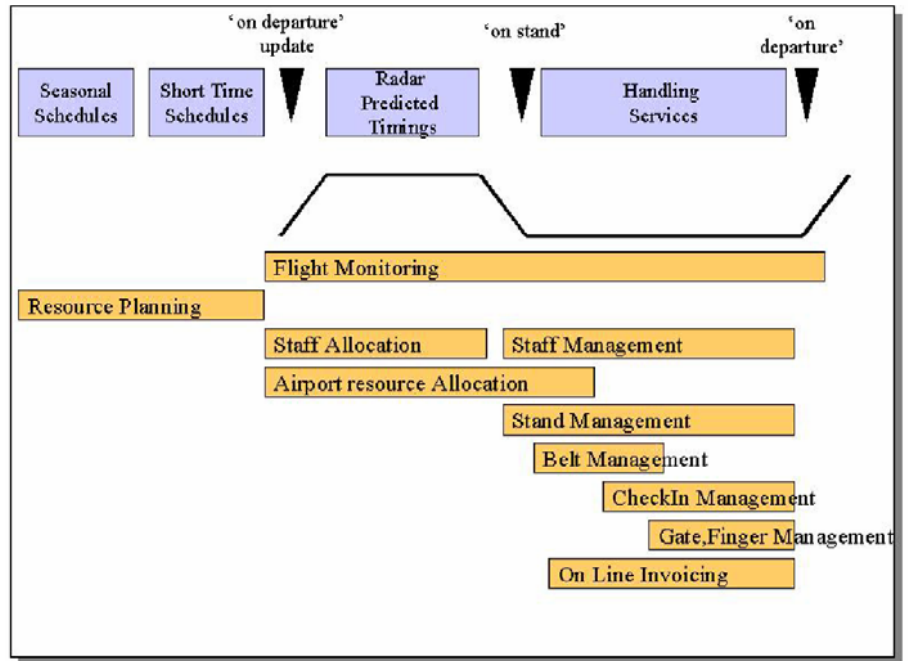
‘on departure’ update

‘on stand’

‘on departure’

Seasonal Schedules

Short Time Schedules

Radar Predicted Timings

Handling Services

Flight Monitoring

Resource Planning

Staff Allocation

Staff Management

Airport resource Allocation

Stand Management

Belt Management

CheckIn Management

Gate,Finger Management

On Line Invoicing